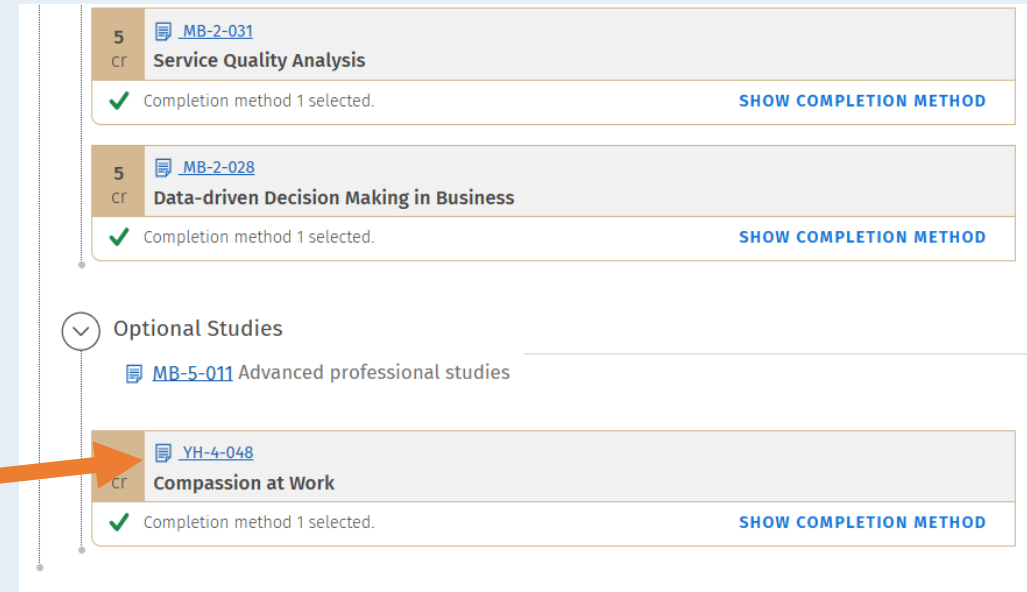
5 cr

MB-2-031

Service Quality Analysis

Completion method 1 selected.

SHOW COMPLETION METHOD

5 cr

MB-2-028

Data-driven Decision Making in Business

Completion method 1 selected.

SHOW COMPLETION METHOD

Optional Studies

MB-5-011 Advanced professional studies

cr

YH-4-048

Compassion at Work

Completion method 1 selected.

SHOW COMPLETION METHOD